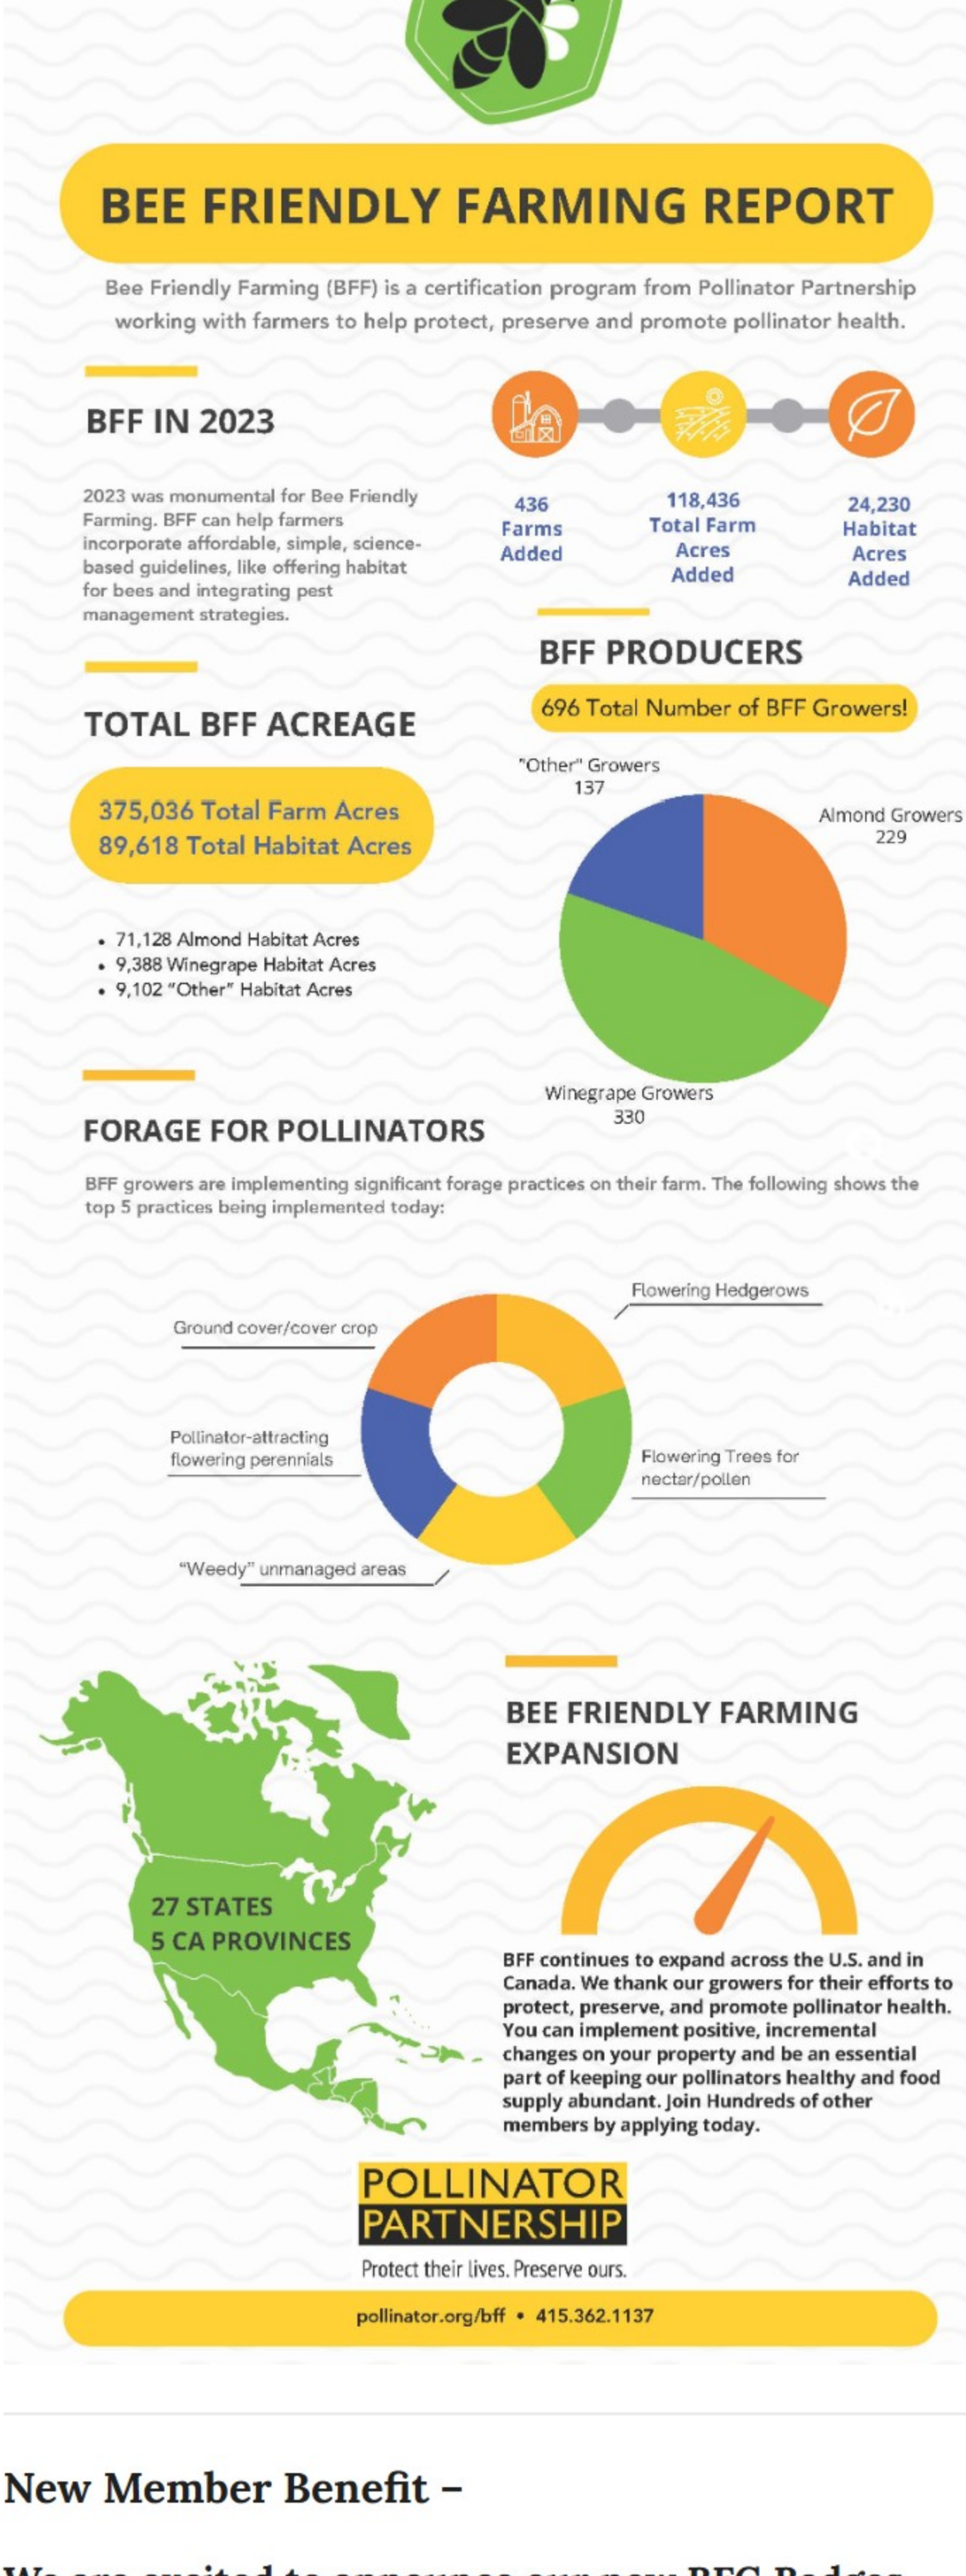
BEE FRIENDLY FARMING REPORT

Bee Friendly Farming (BFF) is a certification program from Pollinator Partnership working with farmers to help protect, preserve and promote pollinator health.

BFF IN 2023

2023 was monumental for Bee Friendly Farming. BFF can help farmers incorporate affordable, simple, science-based guidelines, like offering habitat for bees and integrating pest management strategies.

436 Farms Added

118,436 Total Farm Acres Added

24,230 Habitat Acres Added

BFF PRODUCERS

696 Total Number of BFF Growers!

"Other" Growers 137

Almond Growers 229

Winegrape Growers 330

TOTAL BFF ACREAGE

375,036 Total Farm Acres
89,618 Total Habitat Acres

- 71,128 Almond Habitat Acres
- 9,388 Winegrape Habitat Acres
- 9,102 "Other" Habitat Acres

FORAGE FOR POLLINATORS

BFF growers are implementing significant forage practices on their farm. The following shows the top 5 practices being implemented today:

Flowering Hedgerows

Ground cover/cover crop

Pollinator-attracting flowering perennials

Flowering Trees for nectar/pollen

"Weedy" unmanaged areas

27 STATES
5 CA PROVINCES

BEE FRIENDLY FARMING EXPANSION

BFF continues to expand across the U.S. and in Canada. We thank our growers for their efforts to protect, preserve, and promote pollinator health. You can implement positive, incremental changes on your property and be an essential part of keeping our pollinators healthy and food supply abundant. Join Hundreds of other members by applying today.

POLLINATOR PARTNERSHIP

Protect their lives. Preserve ours.

pollinator.org/bff • 415.362.1137

New Member Benefit –

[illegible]